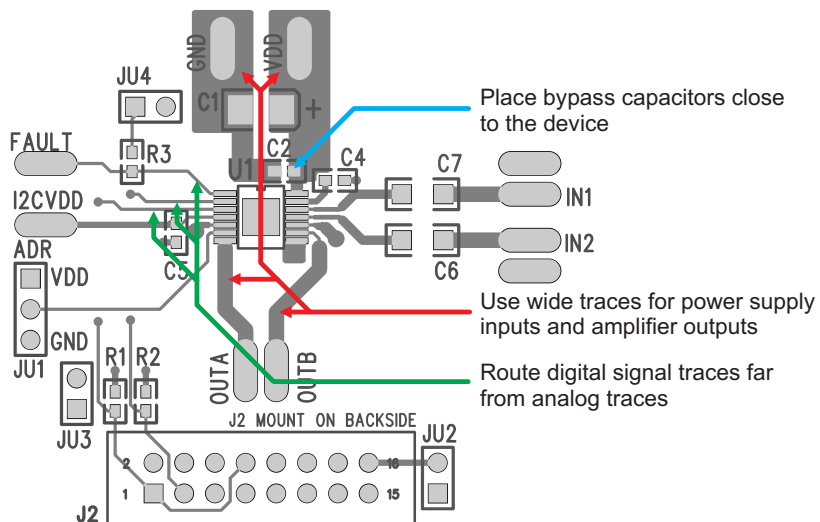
GND
VDD
JU4
C1
+
Place bypass capacitors close to the device
FAULT
R3
C2
U1
C4
C7
I2CVDD
IN1
ADR
C5
IN2
VDD
C6
Use wide traces for power supply inputs and amplifier outputs
GND
JU1
R1
R2
OUTA
OUTB
Route digital signal traces far from analog traces
JU3
J2 MOUNT ON BACKSIDE
JU2
2
16
1
15
J2